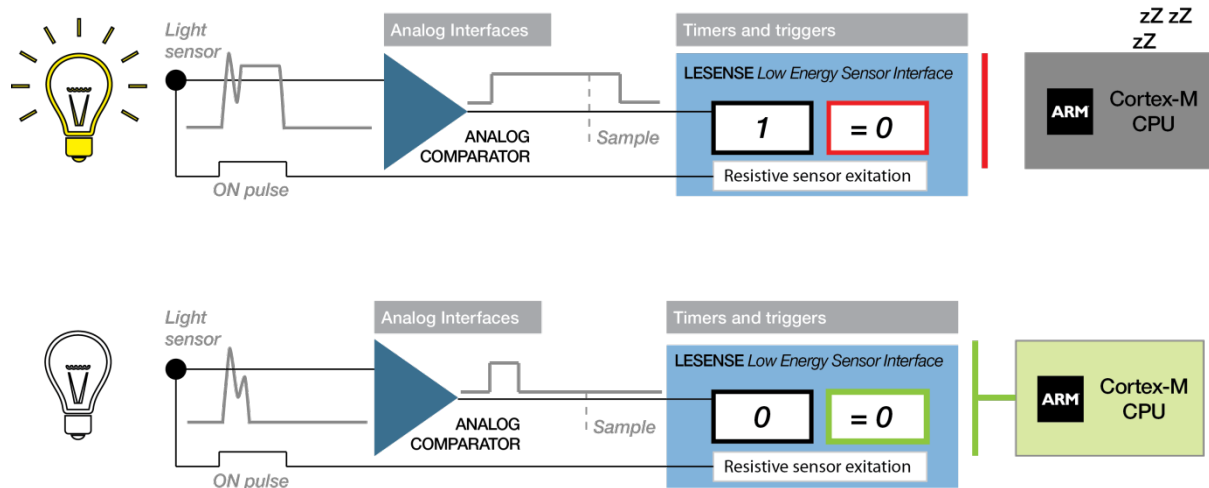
Light sensor

Analog Interfaces

ANALOG COMPARATOR

Sample

ON pulse

Timers and triggers

LESENSE Low Energy Sensor Interface

1

= 0

Resistive sensor exitation

zZ zZ zZ

ARM

Cortex-M CPU

Light sensor

Analog Interfaces

ANALOG COMPARATOR

Sample

ON pulse

Timers and triggers

LESENSE Low Energy Sensor Interface

0

= 0

Resistive sensor exitation

ARM

Cortex-M CPU